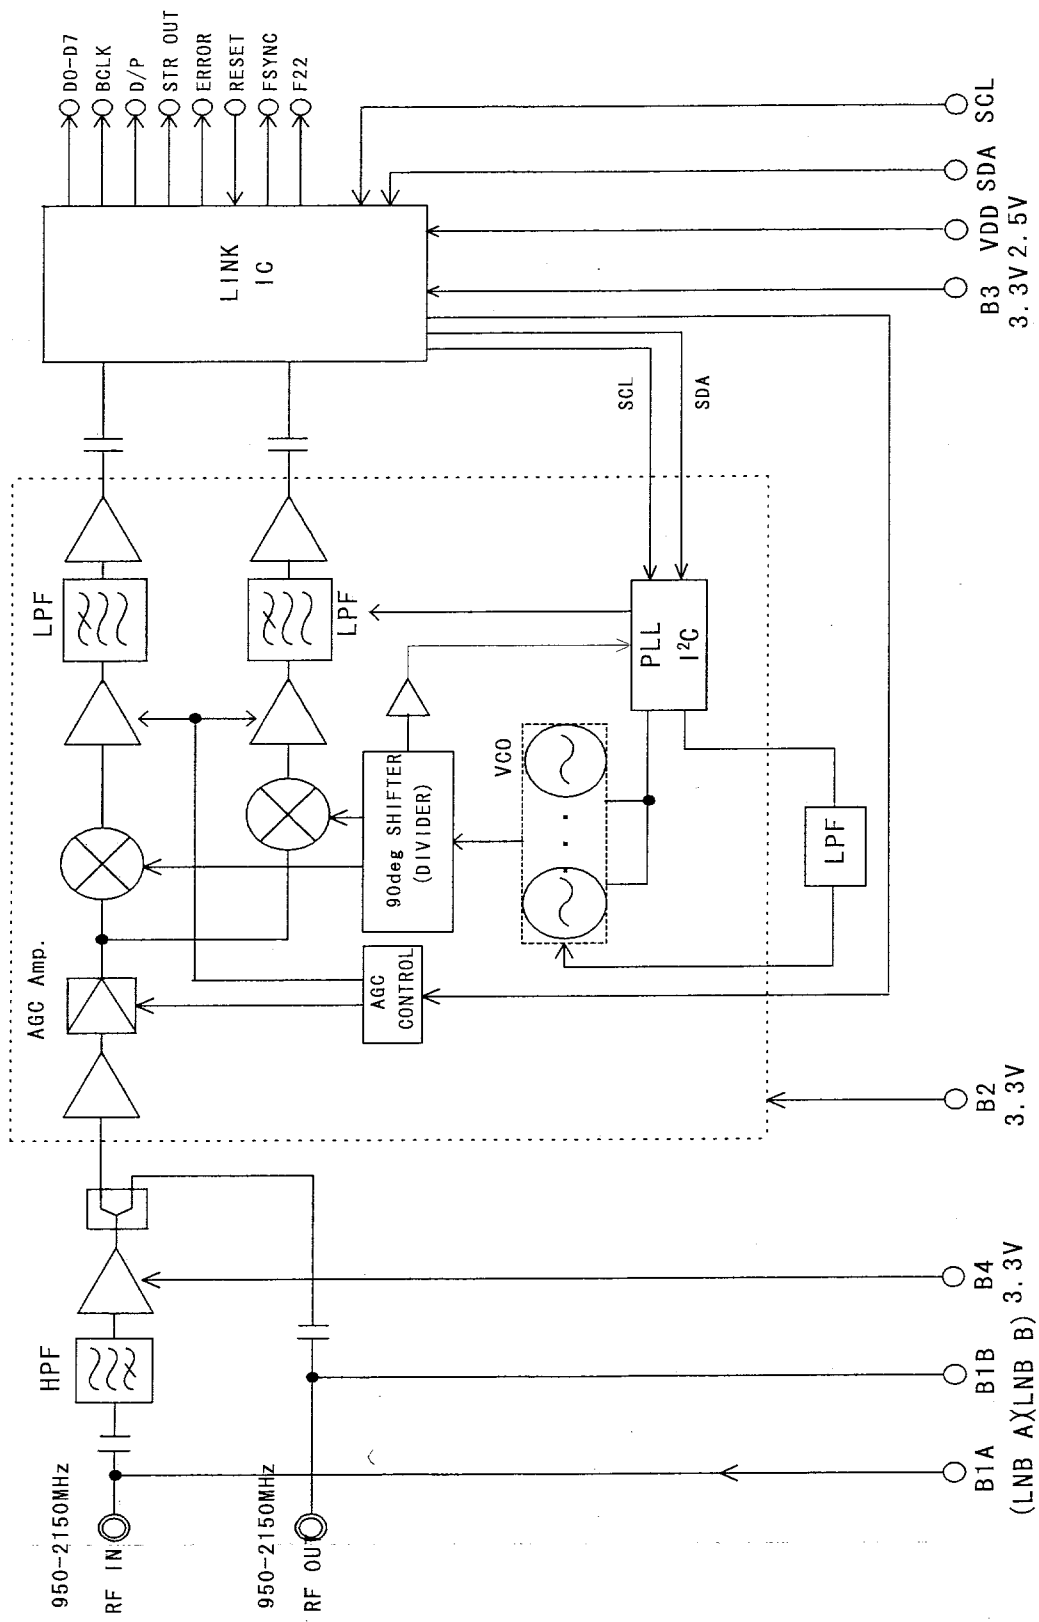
D0-D7
BCLK
D/P
STR OUT
ERROR
RESET
FSYNC
F22

LINK
IC

SCL
SDA
VDD 2.5V
B3 3.3V

SCL
SDA

LPF
LPF
PLL
$I^2C$
VCO
90deg SHIFTER
(DIVIDER)
LPF
AGC Amp.
AGC
CONTROL

B2
3.3V

HPF
B4
3.3V
B1B
B1A
(LNB A)(LNB B)

950-2150MHz
RF IN
950-2150MHz
RF OUT